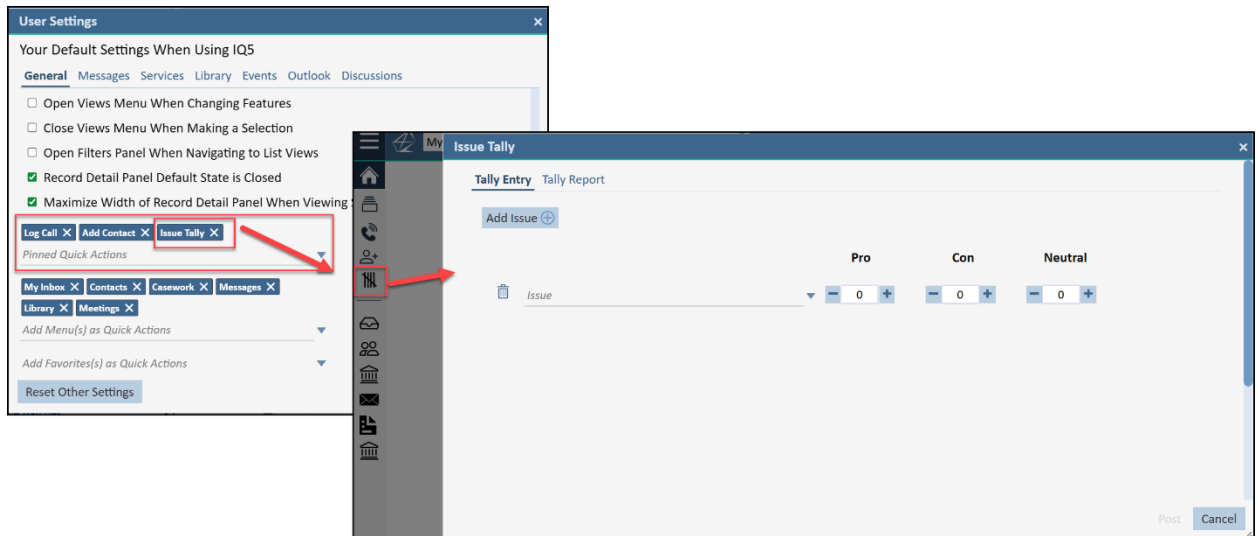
User Settings ×

Your Default Settings When Using IQ5

General Messages Services Library Events Outlook Discussions

☐ Open Views Menu When Changing Features

☐ Close Views Menu When Making a Selection

☐ Open Filters Panel When Navigating to List Views

☑ Record Detail Panel Default State is Closed

☑ Maximize Width of Record Detail Panel When Viewing S

Log Call × Add Contact × Issue Tally ×

Pinned Quick Actions

My Inbox × Contacts × Casework × Messages × Library × Meetings ×

Add Menu(s) as Quick Actions

Add Favorites(s) as Quick Actions

Reset Other Settings

My

Issue Tally ×

Tally Entry Tally Report

Add Issue ⊕

| | Pro | Con | Neutral |
|---|---|---|---|
| Issue | − 0 + | − 0 + | − 0 + |

Post Cancel